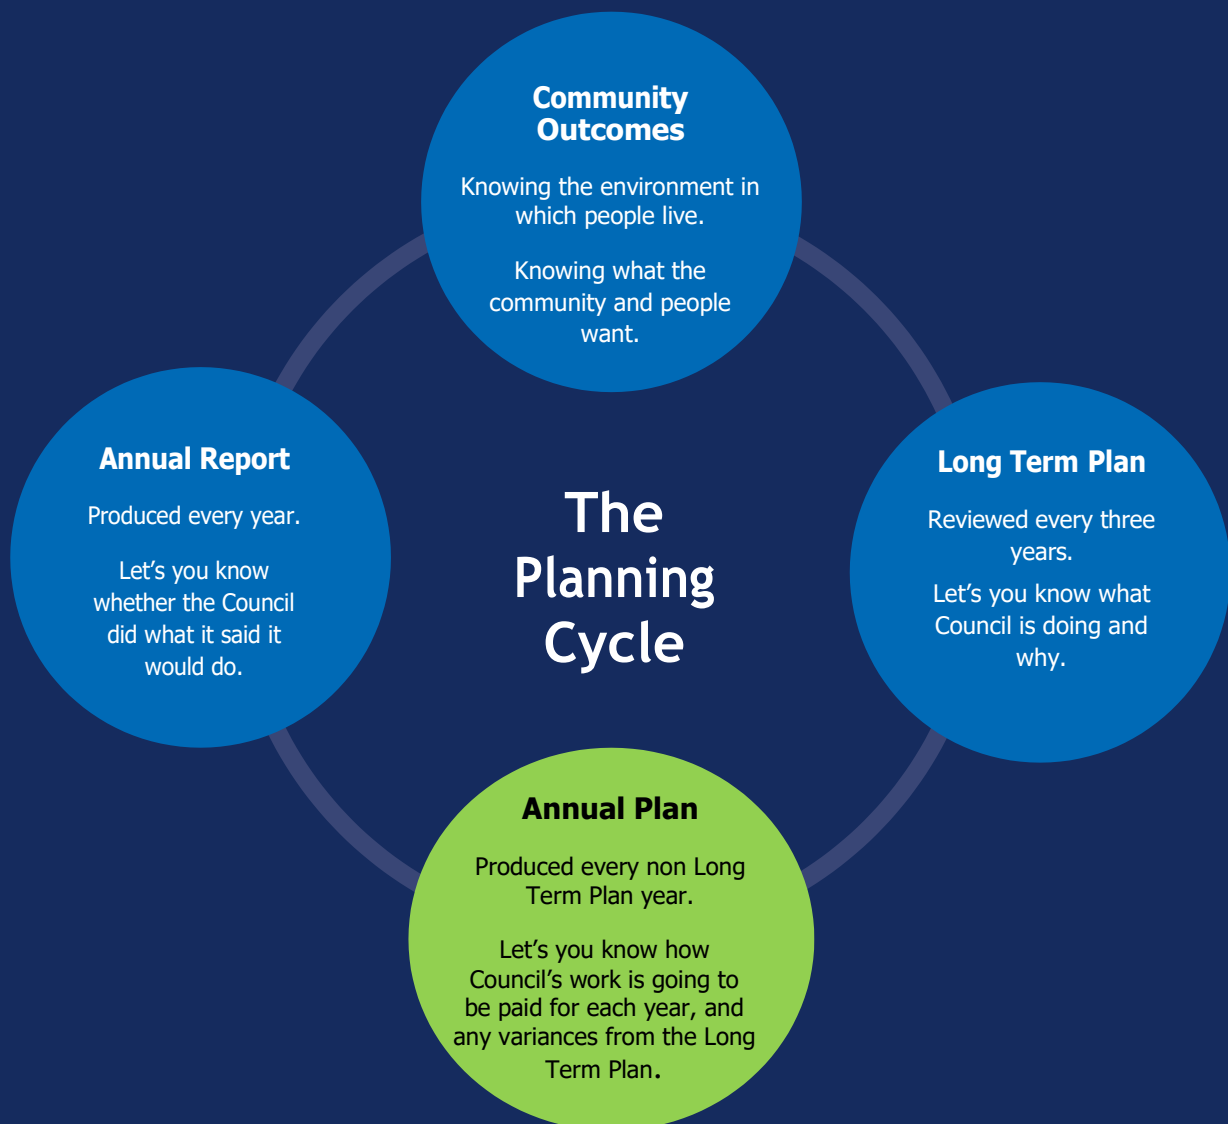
Community Outcomes

Knowing the environment in which people live.

Knowing what the community and people want.

Annual Report

Produced every year.

Let's you know whether the Council did what it said it would do.

The Planning Cycle

Long Term Plan

Reviewed every three years.

Let's you know what Council is doing and why.

Annual Plan

Produced every non Long Term Plan year.

Let's you know how Council's work is going to be paid for each year, and any variances from the Long Term Plan.